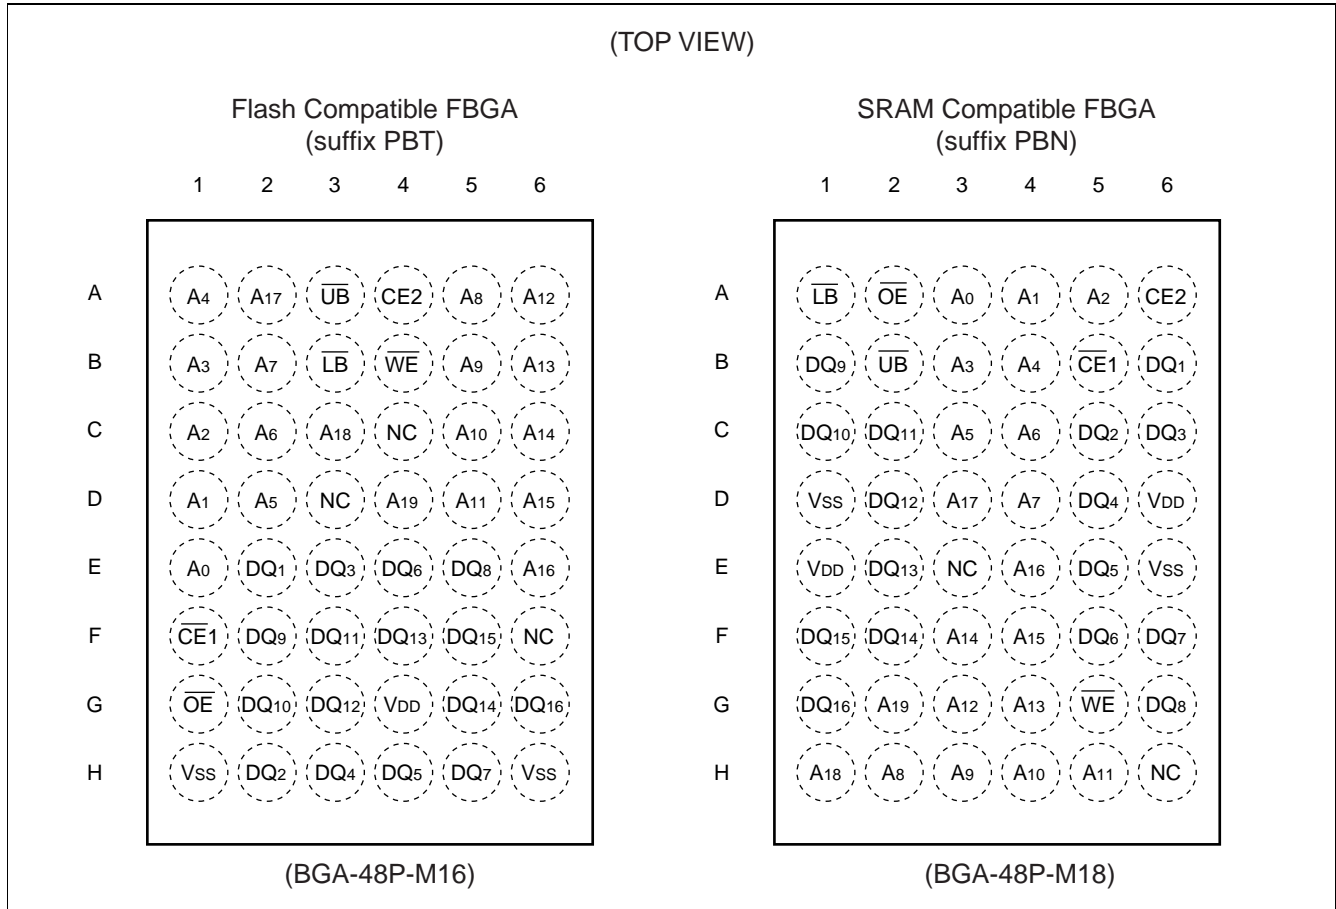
(TOP VIEW)

Flash Compatible FBGA
(suffix PBT)

| | 1 | 2 | 3 | 4 | 5 | 6 |
|---|---|---|---|---|---|---|
| A | $A_4$ | $A_{17}$ | $\overline{UB}$ | CE2 | $A_8$ | $A_{12}$ |
| B | $A_3$ | $A_7$ | $\overline{LB}$ | $\overline{WE}$ | $A_9$ | $A_{13}$ |
| C | $A_2$ | $A_6$ | $A_{18}$ | NC | $A_{10}$ | $A_{14}$ |
| D | $A_1$ | $A_5$ | NC | $A_{19}$ | $A_{11}$ | $A_{15}$ |
| E | $A_0$ | $DQ_1$ | $DQ_3$ | $DQ_6$ | $DQ_8$ | $A_{16}$ |
| F | $\overline{CE}1$ | $DQ_9$ | $DQ_{11}$ | $DQ_{13}$ | $DQ_{15}$ | NC |
| G | $\overline{OE}$ | $DQ_{10}$ | $DQ_{12}$ | $V_{DD}$ | $DQ_{14}$ | $DQ_{16}$ |
| H | $V_{SS}$ | $DQ_2$ | $DQ_4$ | $DQ_5$ | $DQ_7$ | $V_{SS}$ |

(BGA-48P-M16)

SRAM Compatible FBGA
(suffix PBN)

| | 1 | 2 | 3 | 4 | 5 | 6 |
|---|---|---|---|---|---|---|
| A | $\overline{LB}$ | $\overline{OE}$ | $A_0$ | $A_1$ | $A_2$ | CE2 |
| B | $DQ_9$ | $\overline{UB}$ | $A_3$ | $A_4$ | $\overline{CE}1$ | $DQ_1$ |
| C | $DQ_{10}$ | $DQ_{11}$ | $A_5$ | $A_6$ | $DQ_2$ | $DQ_3$ |
| D | $V_{SS}$ | $DQ_{12}$ | $A_{17}$ | $A_7$ | $DQ_4$ | $V_{DD}$ |
| E | $V_{DD}$ | $DQ_{13}$ | NC | $A_{16}$ | $DQ_5$ | $V_{SS}$ |
| F | $DQ_{15}$ | $DQ_{14}$ | $A_{14}$ | $A_{15}$ | $DQ_6$ | $DQ_7$ |
| G | $DQ_{16}$ | $A_{19}$ | $A_{12}$ | $A_{13}$ | $\overline{WE}$ | $DQ_8$ |
| H | $A_{18}$ | $A_8$ | $A_9$ | $A_{10}$ | $A_{11}$ | NC |

(BGA-48P-M18)